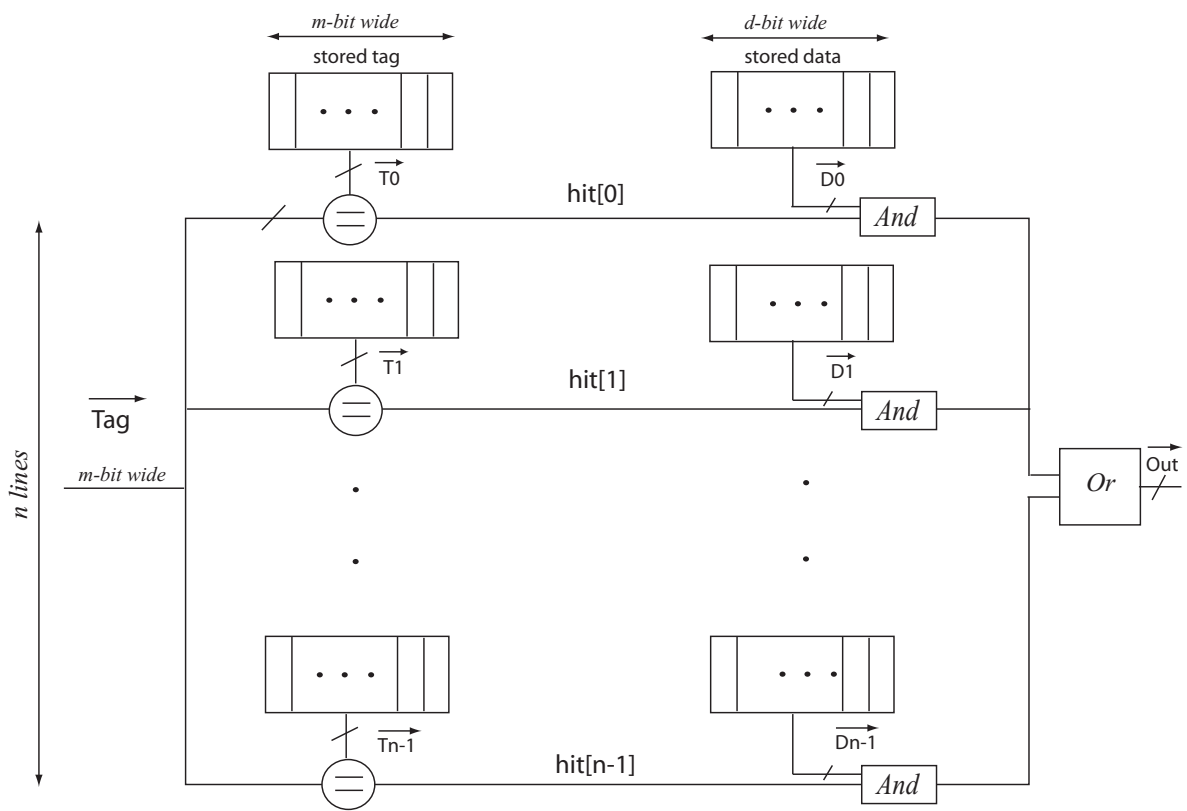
m-bit wide
stored tag

d-bit wide
stored data

. . .

. . .

$\overrightarrow{T0}$

$\overrightarrow{D0}$

hit[0]

And

. . .

. . .

$\overrightarrow{T1}$

$\overrightarrow{D1}$

hit[1]

And

$\overrightarrow{Tag}$

m-bit wide

n lines

Or

$\overrightarrow{Out}$

. . .

. . .

$\overrightarrow{Tn-1}$

$\overrightarrow{Dn-1}$

hit[n-1]

And